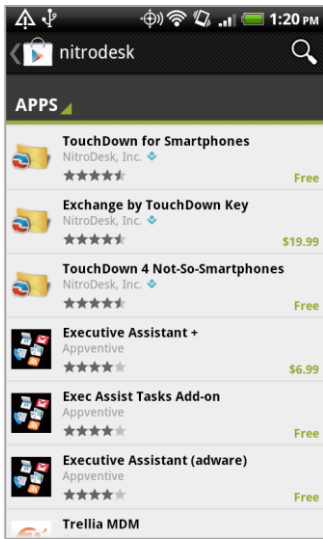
1:20 PM

nitrodesk

APPS

TouchDown for Smartphones
NitroDesk, Inc.
Free

Exchange by TouchDown Key
NitroDesk, Inc.
$19.99

TouchDown 4 Not-So-Smartphones
NitroDesk, Inc.
Free

Executive Assistant +
Appventive
$6.99

Exec Assist Tasks Add-on
Appventive
Free

Executive Assistant (adware)
Appventive
Free

Trellia MDM